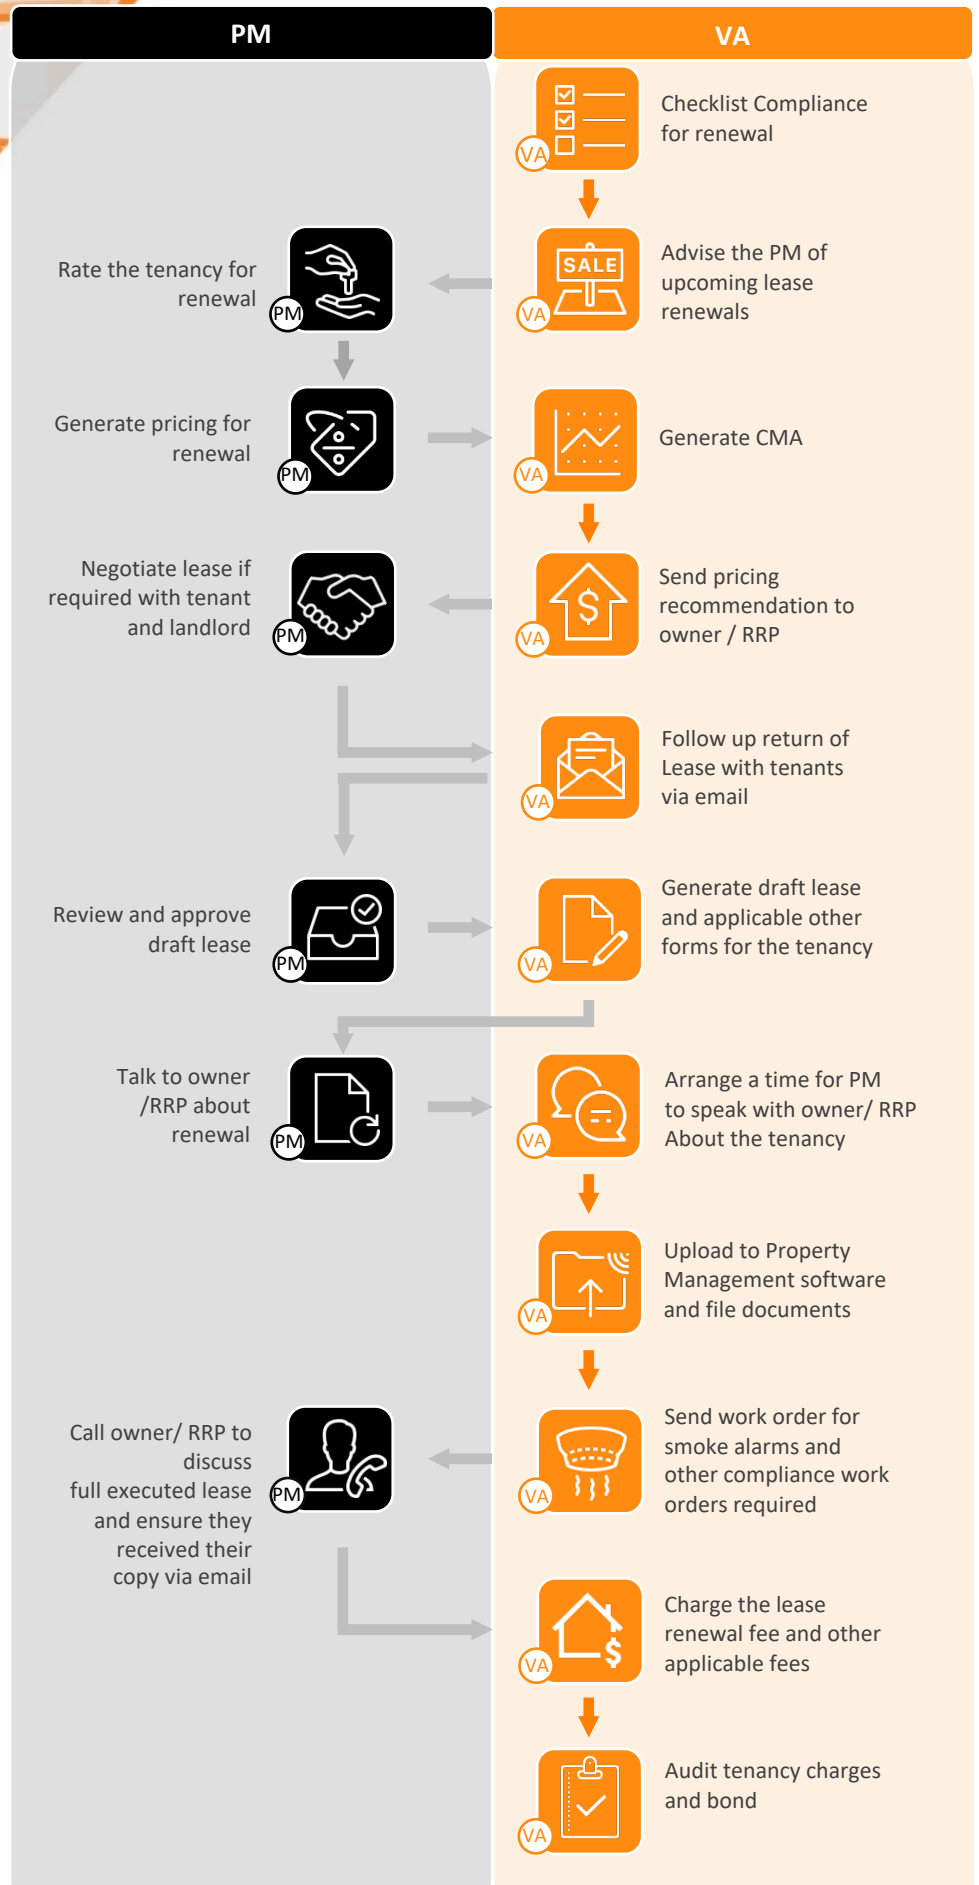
PM

VA

Checklist Compliance for renewal

VA

Rate the tenancy for renewal

PM

SALE

Advise the PM of upcoming lease renewals

VA

Generate pricing for renewal

PM

Generate CMA

VA

Negotiate lease if required with tenant and landlord

PM

Send pricing recommendation to owner / RRP

VA

Follow up return of Lease with tenants via email

VA

Review and approve draft lease

PM

Generate draft lease and applicable other forms for the tenancy

VA

Talk to owner /RRP about renewal

PM

Arrange a time for PM to speak with owner/ RRP About the tenancy

VA

Upload to Property Management software and file documents

VA

Call owner/ RRP to discuss full executed lease and ensure they received their copy via email

PM

Send work order for smoke alarms and other compliance work orders required

VA

Charge the lease renewal fee and other applicable fees

VA

Audit tenancy charges and bond

VA